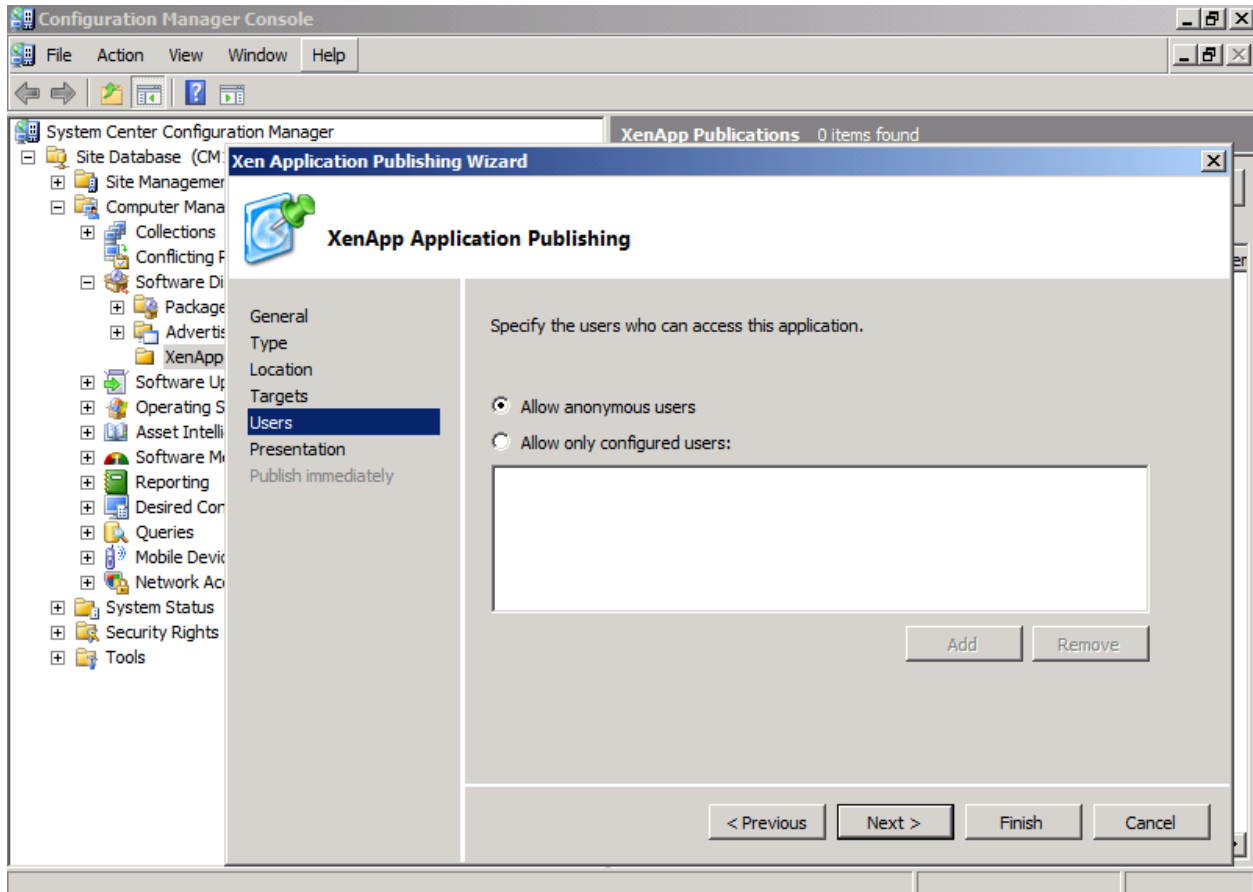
Configuration Manager Console

File Action View Window Help

System Center Configuration Manager
Site Database (CM
Site Managemer
Computer Mana
Collections
Conflicting R
Software Di
Package
Advertis
XenApp
Software Up
Operating S
Asset Intelli
Software Me
Reporting
Desired Con
Queries
Mobile Devic
Network Ac
System Status
Security Rights
Tools

XenApp Publications 0 items found

Xen Application Publishing Wizard

XenApp Application Publishing

General
Type
Location
Targets
Users
Presentation
Publish immediately

Specify the users who can access this application.

Allow anonymous users
Allow only configured users:

Add Remove

< Previous Next > Finish Cancel